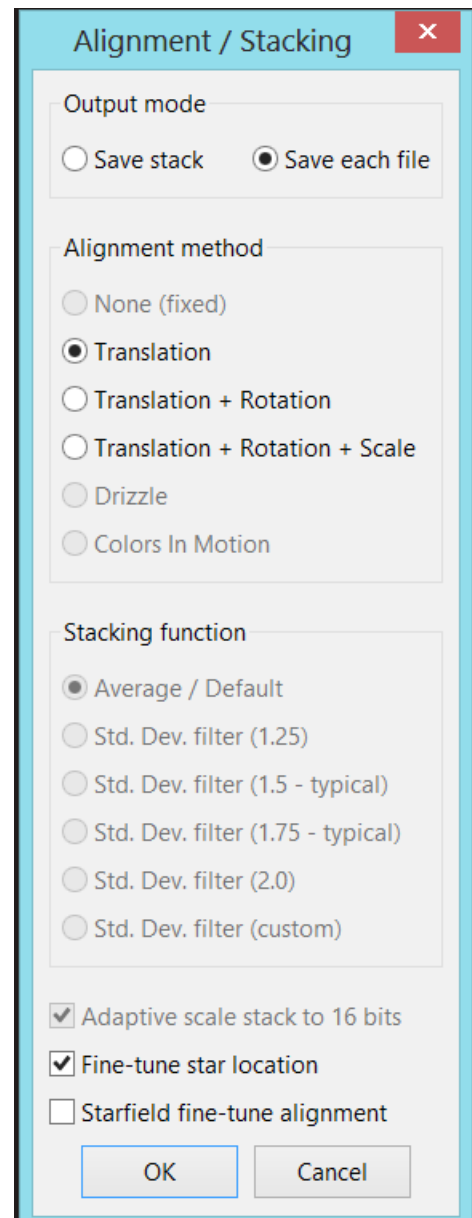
Alignment / Stacking

Output mode
Save stack
Save each file

Alignment method
None (fixed)
Translation
Translation + Rotation
Translation + Rotation + Scale
Drizzle
Colors In Motion

Stacking function
Average / Default
Std. Dev. filter (1.25)
Std. Dev. filter (1.5 - typical)
Std. Dev. filter (1.75 - typical)
Std. Dev. filter (2.0)
Std. Dev. filter (custom)

Adaptive scale stack to 16 bits
Fine-tune star location
Starfield fine-tune alignment
OK
Cancel